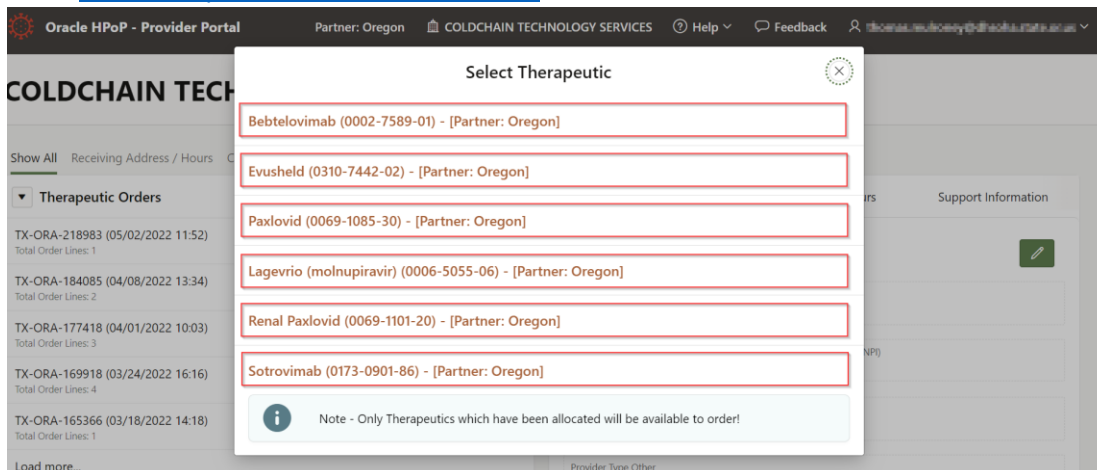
Oracle HPoP - Provider Portal Partner: Oregon COLDCHAIN TECHNOLOGY SERVICES Help Feedback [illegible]

COLDCHAIN TECH

Show All Receiving Address / Hours

Therapeutic Orders

TX-ORA-218983 (05/02/2022 11:52)
Total Order Lines: 1

TX-ORA-184085 (04/08/2022 13:34)
Total Order Lines: 2

TX-ORA-177418 (04/01/2022 10:03)
Total Order Lines: 3

TX-ORA-169918 (03/24/2022 16:16)
Total Order Lines: 4

TX-ORA-165366 (03/18/2022 14:18)
Total Order Lines: 1

Load more...

Select Therapeutic

Bebtelovimab (0002-7589-01) - [Partner: Oregon]

Evusheld (0310-7442-02) - [Partner: Oregon]

Paxlovid (0069-1085-30) - [Partner: Oregon]

Lagevrio (molnupiravir) (0006-5055-06) - [Partner: Oregon]

Renal Paxlovid (0069-1101-20) - [Partner: Oregon]

Sotrovimab (0173-0901-86) - [Partner: Oregon]

Note - Only Therapeutics which have been allocated will be available to order!

rs Support Information

NPI)

Provider Type Other